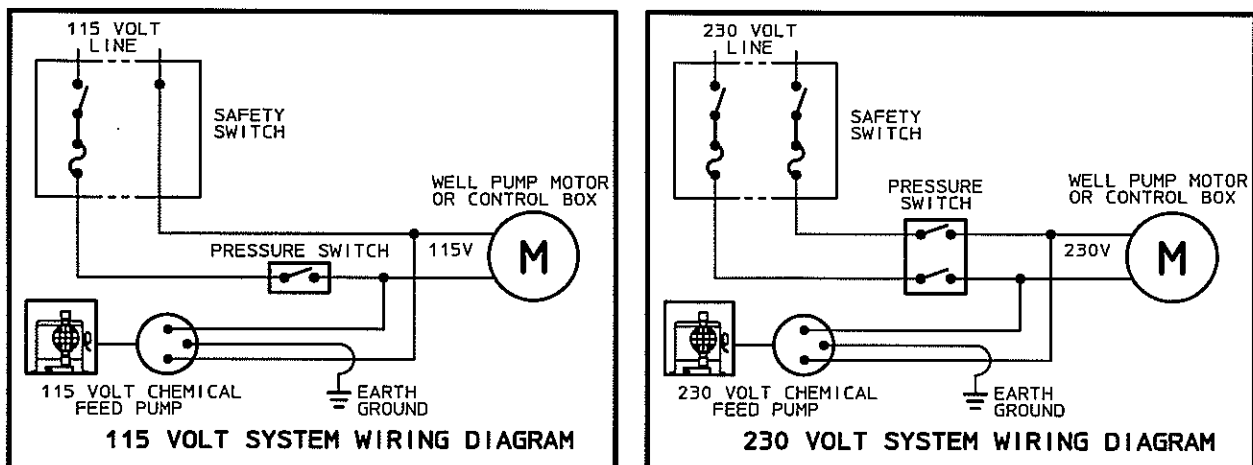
115 VOLT LINE

SAFETY SWITCH

WELL PUMP MOTOR OR CONTROL BOX

PRESSURE SWITCH

115V

M

115 VOLT CHEMICAL FEED PUMP

EARTH GROUND

115 VOLT SYSTEM WIRING DIAGRAM

230 VOLT LINE

SAFETY SWITCH

PRESSURE SWITCH

WELL PUMP MOTOR OR CONTROL BOX

230V

M

230 VOLT CHEMICAL FEED PUMP

EARTH GROUND

230 VOLT SYSTEM WIRING DIAGRAM